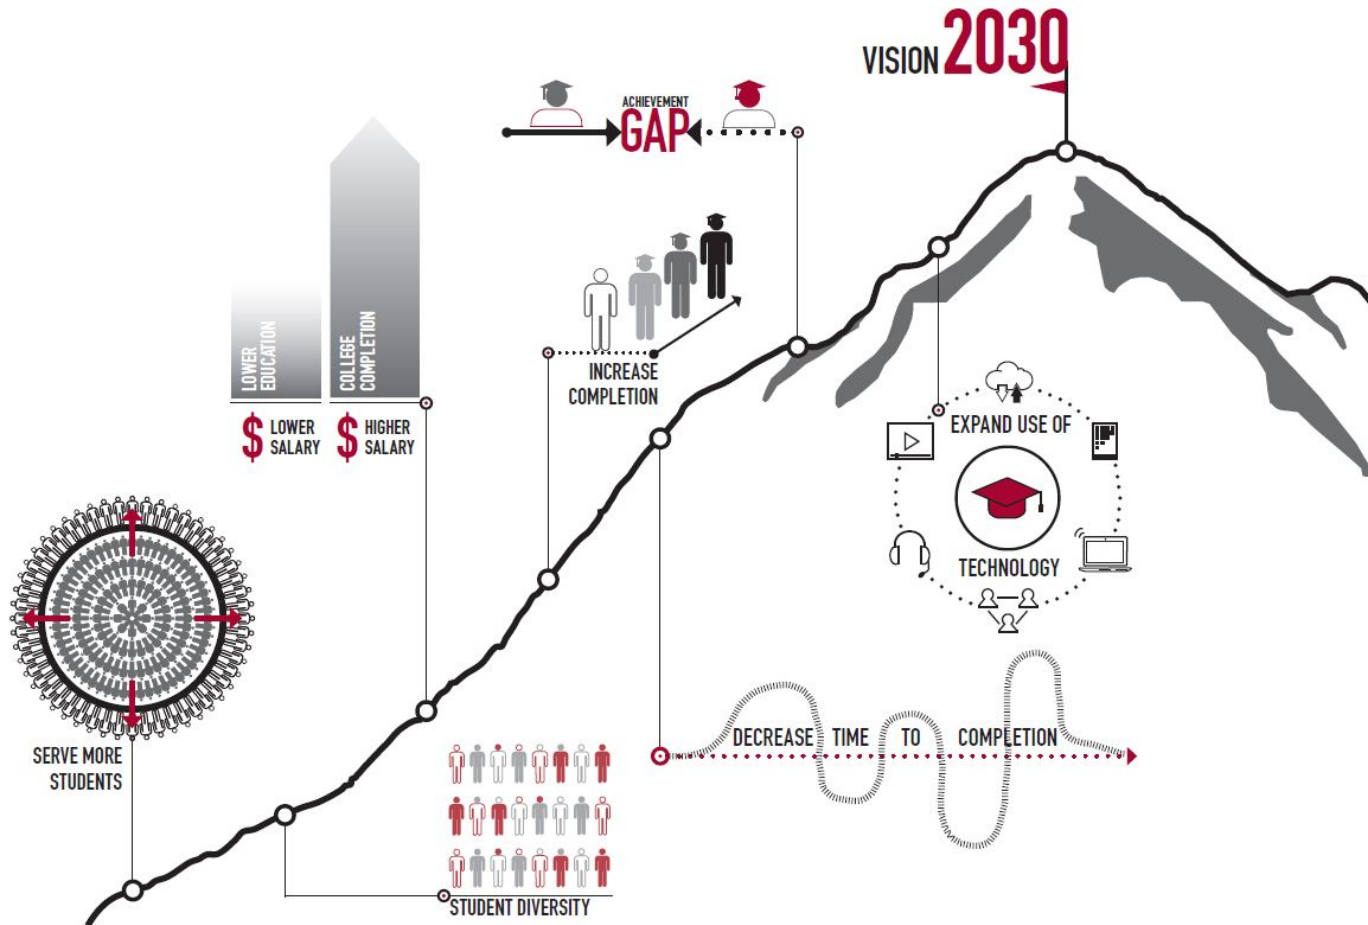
VISION 2030

ACHIEVEMENT GAP

LOWER EDUCATION

COLLEGE COMPLETION

$ LOWER SALARY

$ HIGHER SALARY

INCREASE COMPLETION

EXPAND USE OF

TECHNOLOGY

SERVE MORE STUDENTS

DECREASE TIME TO COMPLETION

STUDENT DIVERSITY